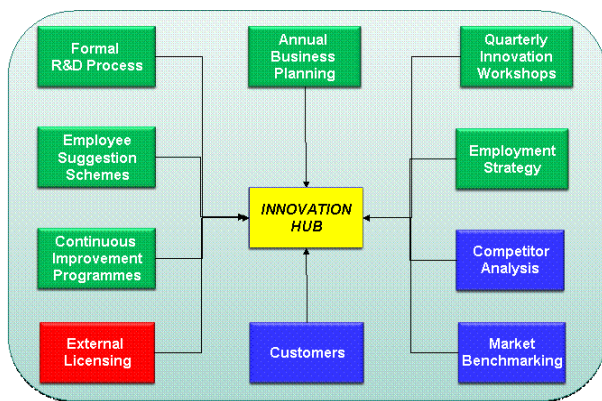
Formal R&D Process

Annual Business Planning

Quarterly Innovation Workshops

Employee Suggestion Schemes

Employment Strategy

INNOVATION HUB

Continuous Improvement Programmes

Competitor Analysis

External Licensing

Customers

Market Benchmarking